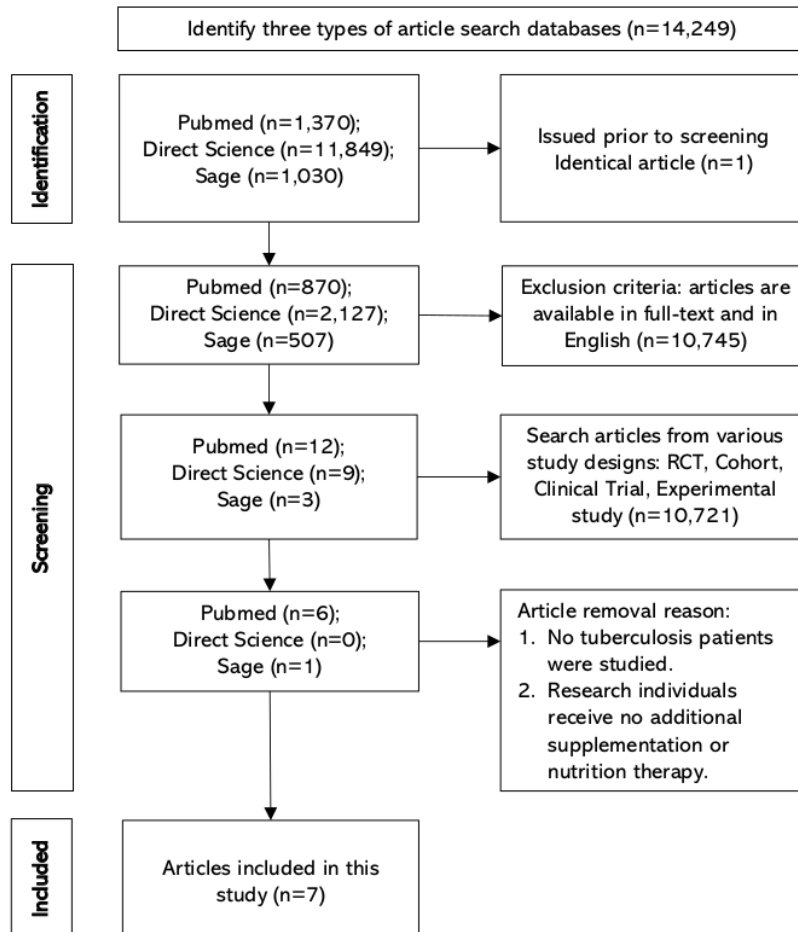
Identify three types of article search databases (n=14,249)

Identification

Pubmed (n=1,370);
Direct Science (n=11,849);
Sage (n=1,030)

Issued prior to screening
Identical article (n=1)

Screening

Pubmed (n=870);
Direct Science (n=2,127);
Sage (n=507)

Exclusion criteria: articles are available in full-text and in English (n=10,745)

Pubmed (n=12);
Direct Science (n=9);
Sage (n=3)

Search articles from various study designs: RCT, Cohort, Clinical Trial, Experimental study (n=10,721)

Pubmed (n=6);
Direct Science (n=0);
Sage (n=1)

Article removal reason:
1. No tuberculosis patients were studied.
2. Research individuals receive no additional supplementation or nutrition therapy.

Included

Articles included in this study (n=7)